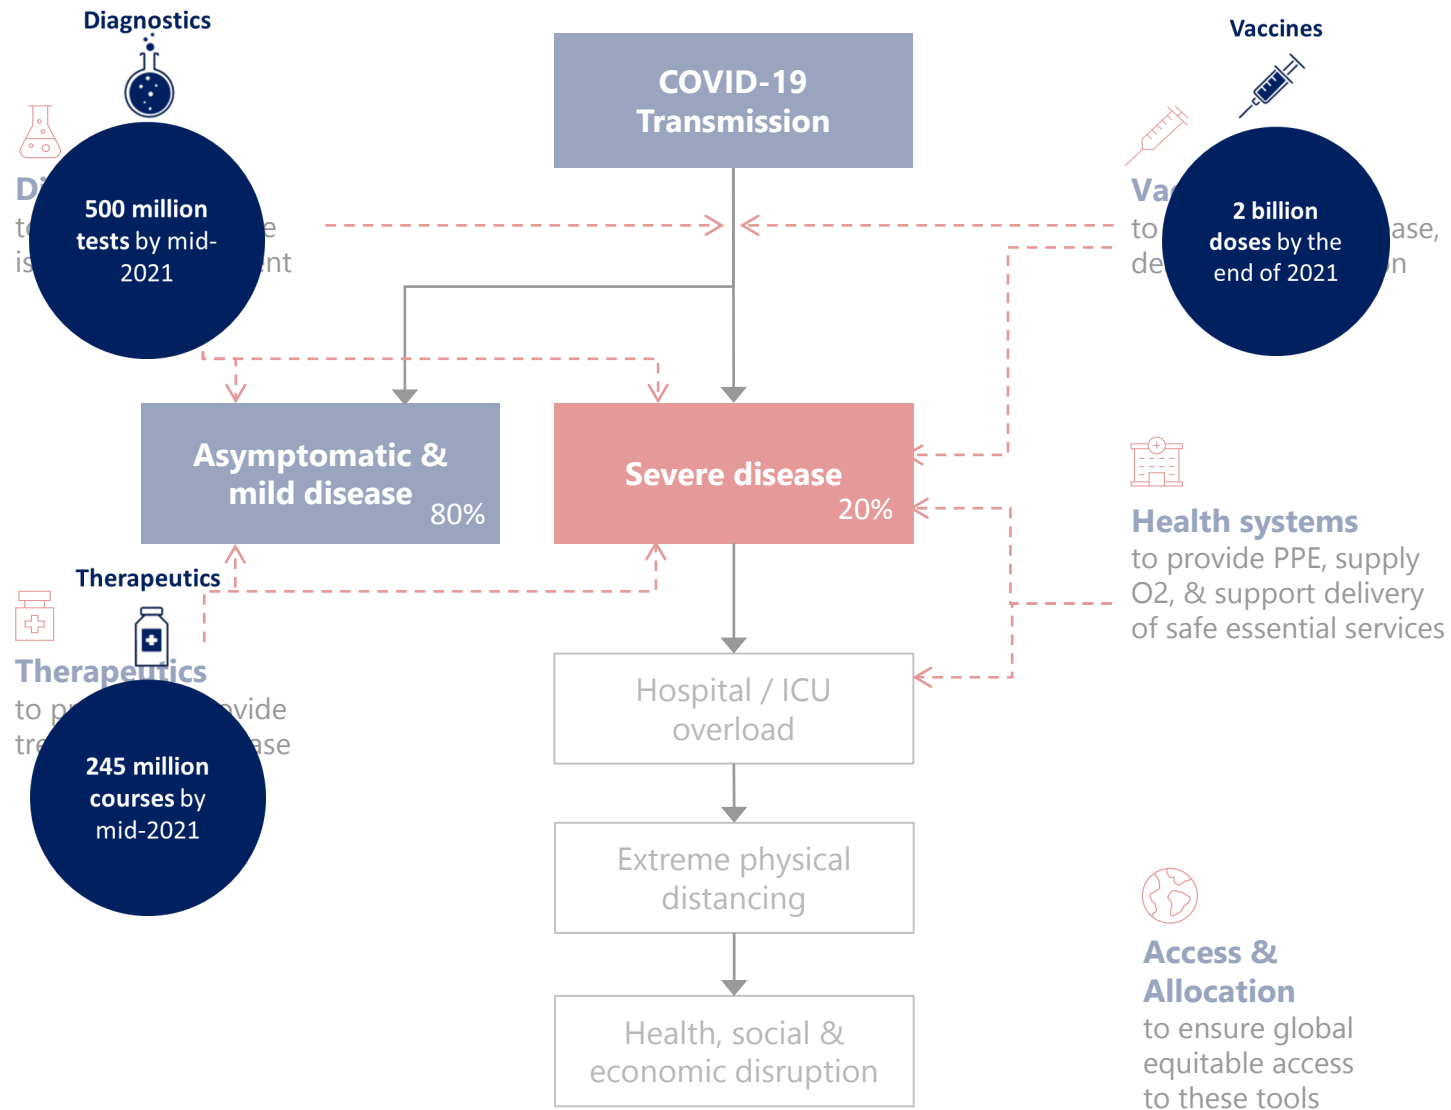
Diagnostics

Di

to e

is nt

500 million tests by mid-2021

COVID-19 Transmission

Vaccines

Va

to ase,

de n

2 billion doses by the end of 2021

Asymptomatic & mild disease 80%

Severe disease 20%

Health systems
to provide PPE, supply O2, & support delivery of safe essential services

Therapeutics

Therapeutics

to p vide

tre ase

245 million courses by mid-2021

Hospital / ICU overload

Extreme physical distancing

Health, social & economic disruption

Access & Allocation
to ensure global equitable access to these tools